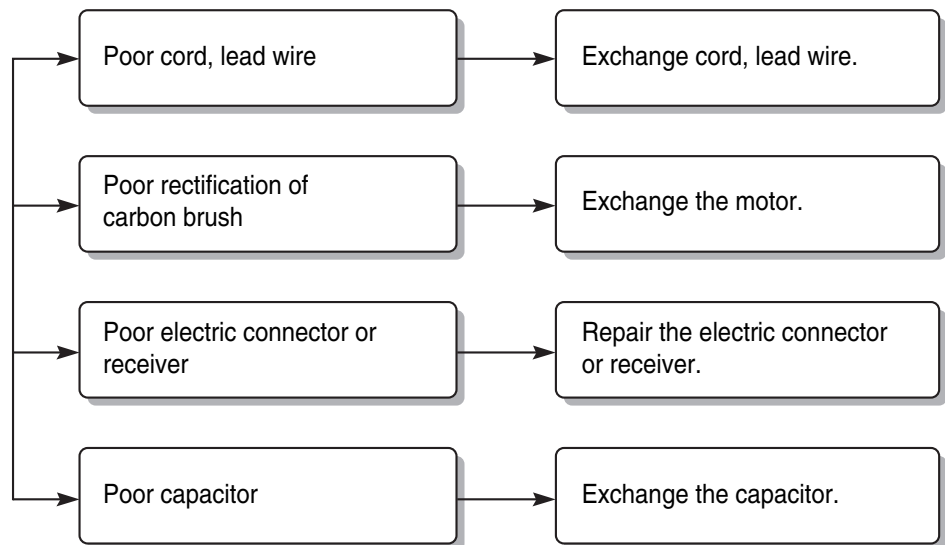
Poor cord, lead wire

Exchange cord, lead wire.

Poor rectification of carbon brush

Exchange the motor.

Poor electric connector or receiver

Repair the electric connector or receiver.

Poor capacitor

Exchange the capacitor.